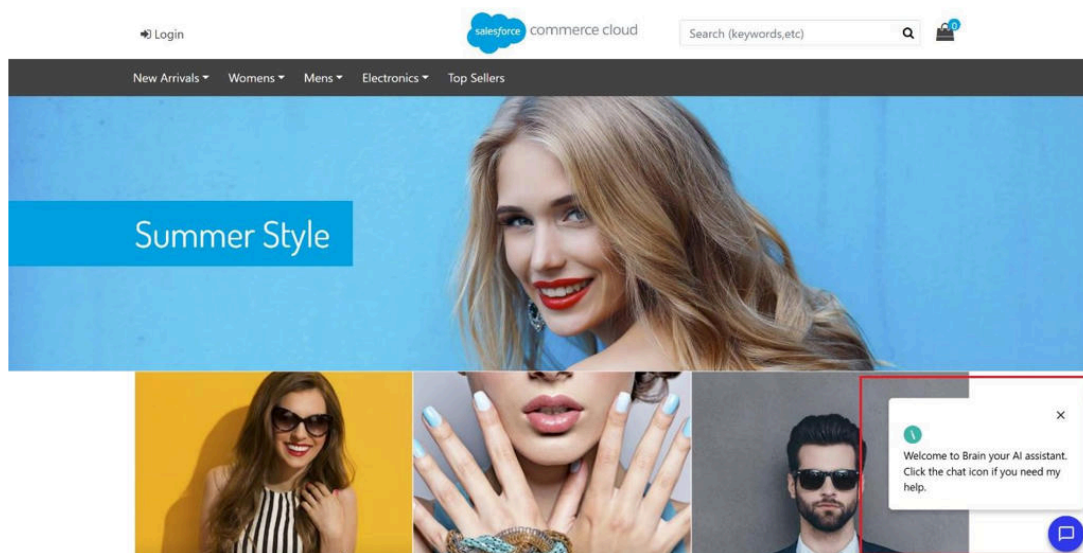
Login

salesforce commerce cloud

Search (keywords,etc)

0

New Arrivals Womens Mens Electronics Top Sellers

Summer Style

×

Welcome to Brain your AI assistant. Click the chat icon if you need my help.